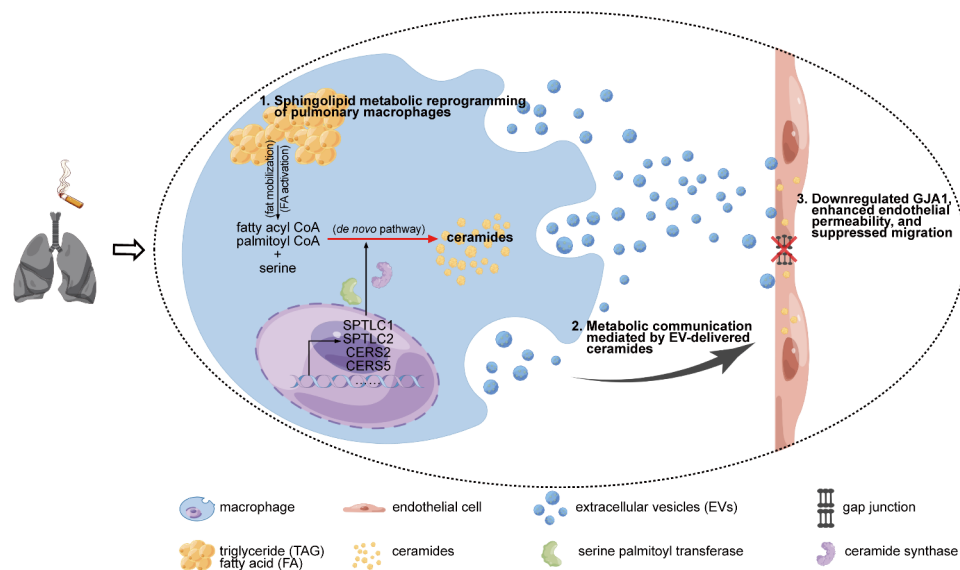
1. Sphingolipid metabolic reprogramming of pulmonary macrophages

(fat mobilization)
(FA activation)

fatty acyl CoA
palmitoyl CoA
+
serine

(de novo pathway)

ceramides

SPTLC1
SPTLC2
CERS2
CERS5
......

2. Metabolic communication mediated by EV-delivered ceramides

3. Downregulated GJA1, enhanced endothelial permeability, and suppressed migration

macrophage
endothelial cell
extracellular vesicles (EVs)
gap junction
triglyceride (TAG)
fatty acid (FA)
ceramides
serine palmitoyl transferase
ceramide synthase